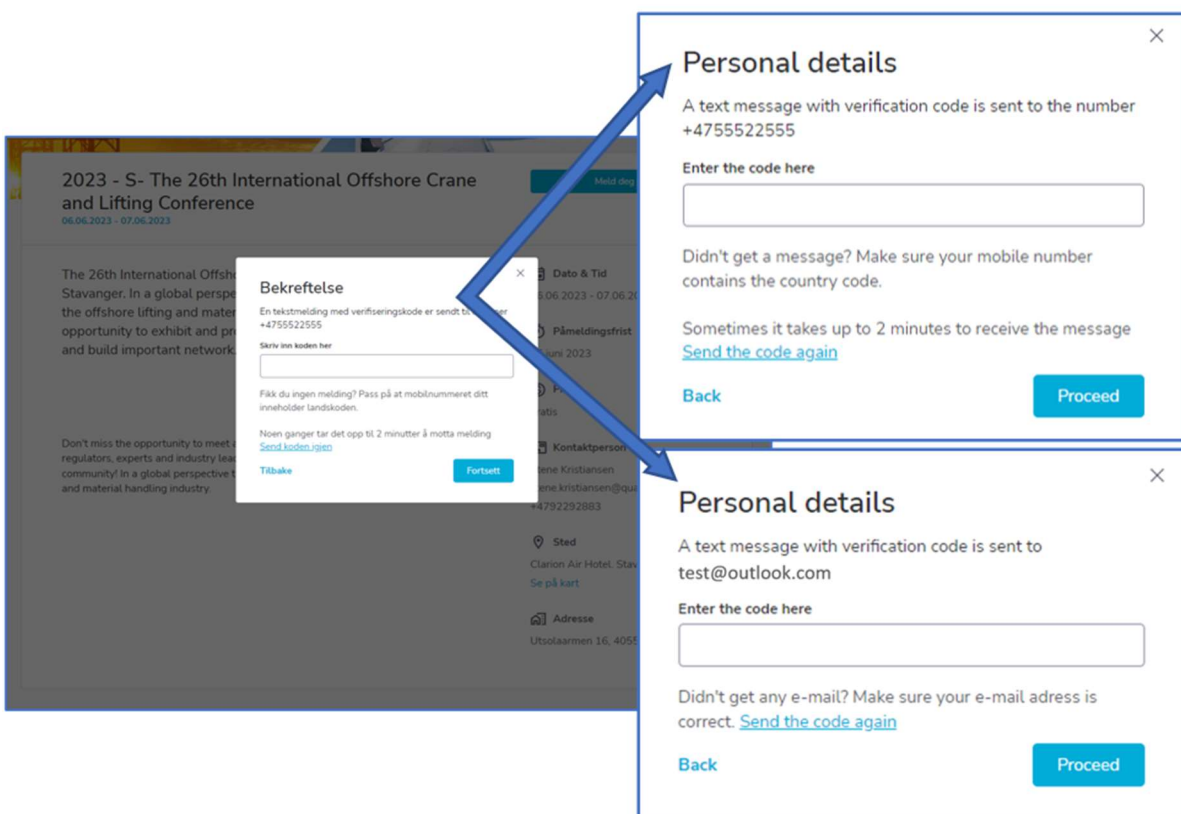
2023 - S- The 26th International Offshore Crane and Lifting Conference
06.06.2023 - 07.06.2023

Meld deg

The 26th International Offsh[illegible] Stavanger. In a global perspe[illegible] the offshore lifting and mater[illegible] opportunity to exhibit and pr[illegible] and build important network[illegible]

Don't miss the opportunity to meet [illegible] regulators, experts and industry lea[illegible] community! In a global perspective t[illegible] and material handling industry.

Dato & Tid
06.06.2023 - 07.06.20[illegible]

Påmeldingsfrist
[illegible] juni 2023

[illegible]
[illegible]ratis

Kontaktperson
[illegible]ene Kristiansen
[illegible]ene.kristiansen@qu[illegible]
+4792292883

Sted
Clarion Air Hotel, Stav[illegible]
Se på kart

Adresse
Utsolaarmen 16, 4055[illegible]

Bekreftelse
×
En tekstmelding med verifiseringskode er sendt til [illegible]er +4755522555
Skriv inn koden her
Fikk du ingen melding? Pass på at mobilnummeret ditt inneholder landskoden.
Noen ganger tar det opp til 2 minutter å motta melding
Send koden igjen
Tilbake
Fortsett

×
Personal details
A text message with verification code is sent to the number +4755522555
Enter the code here
Didn't get a message? Make sure your mobile number contains the country code.
Sometimes it takes up to 2 minutes to receive the message
Send the code again
Back
Proceed

×
Personal details
A text message with verification code is sent to test@outlook.com
Enter the code here
Didn't get any e-mail? Make sure your e-mail adress is correct. Send the code again
Back
Proceed